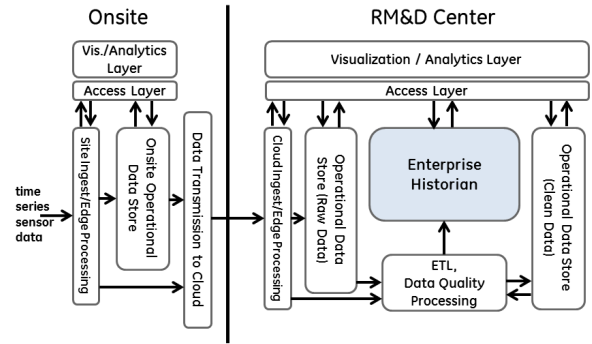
Onsite

Vis./Analytics Layer

Access Layer

time series sensor data

Site Ingest/Edge Processing

Onsite Operational Data Store

Data Transmission to Cloud

RM&D Center

Visualization / Analytics Layer

Access Layer

Cloud Ingest/Edge Processing

Operational Data Store (Raw Data)

Enterprise Historian

ETL, Data Quality Processing

Operational Data Store (Clean Data)